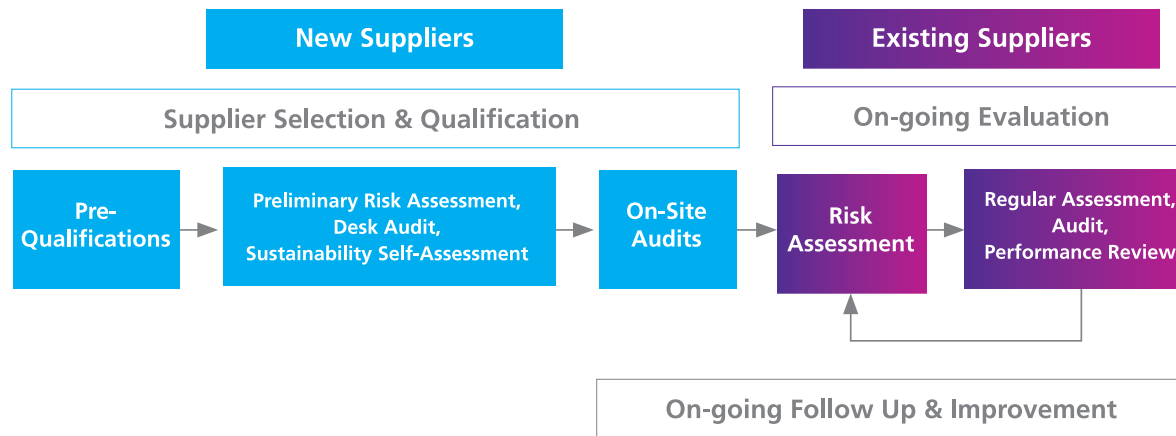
New Suppliers

Existing Suppliers

Supplier Selection & Qualification

On-going Evaluation

Pre-Qualifications

Preliminary Risk Assessment, Desk Audit, Sustainability Self-Assessment

On-Site Audits

Risk Assessment

Regular Assessment, Audit, Performance Review

On-going Follow Up & Improvement